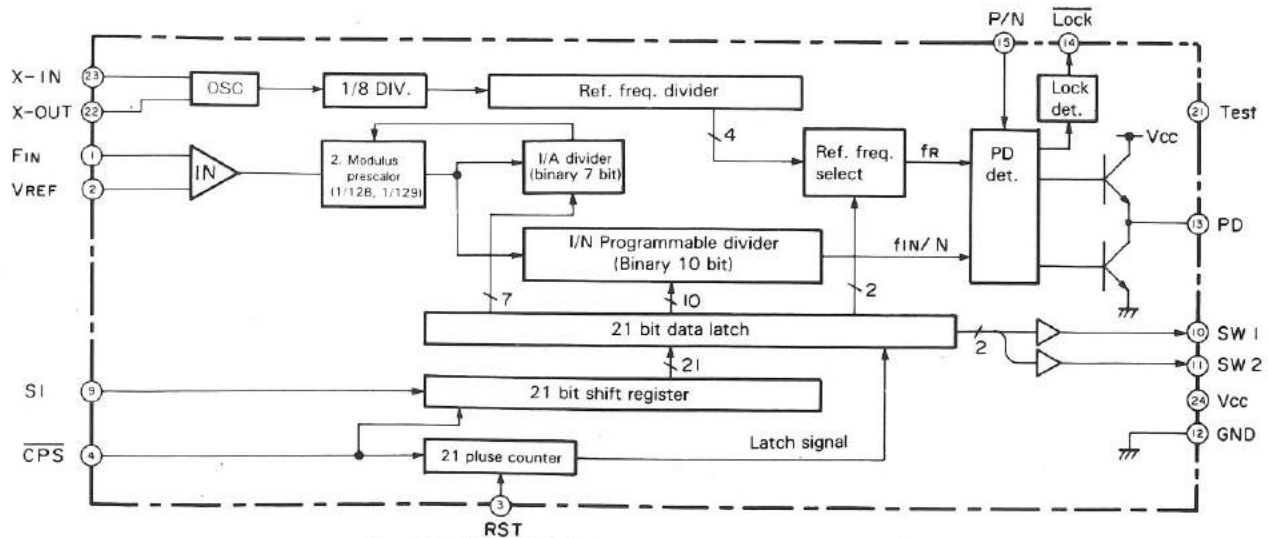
P/N
$\overline{Lock}$
15
14
X-IN 23
X-OUT 22
FIN 1
VREF 2
OSC
1/8 DIV.
Ref. freq. divider
Lock det.
21 Test
Vcc
IN
2. Modulus prescalor (1/128, 1/129)
I/A divider (binary 7 bit)
4
Ref. freq. select
fR
PD det.
13 PD
I/N Programmable divider (Binary 10 bit)
fIN/ N
7
10
2
21 bit data latch
2
10 SW 1
11 SW 2
21
SI 9
21 bit shift register
24 Vcc
$\overline{CPS}$ 4
21 pluse counter
Latch signal
12 GND
3
RST